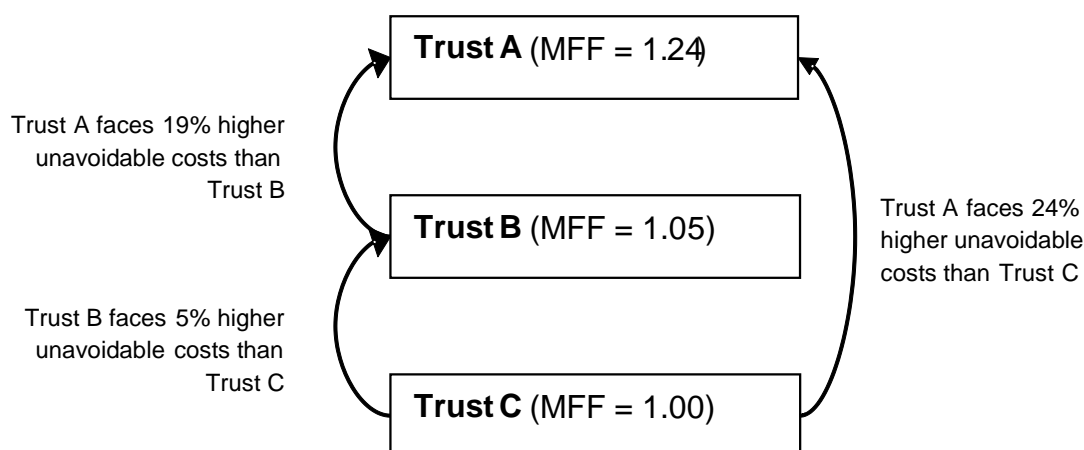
**Trust A** (MFF = 1.24)

Trust A faces 19% higher unavoidable costs than Trust B

**Trust B** (MFF = 1.05)

Trust A faces 24% higher unavoidable costs than Trust C

Trust B faces 5% higher unavoidable costs than Trust C

**Trust C** (MFF = 1.00)